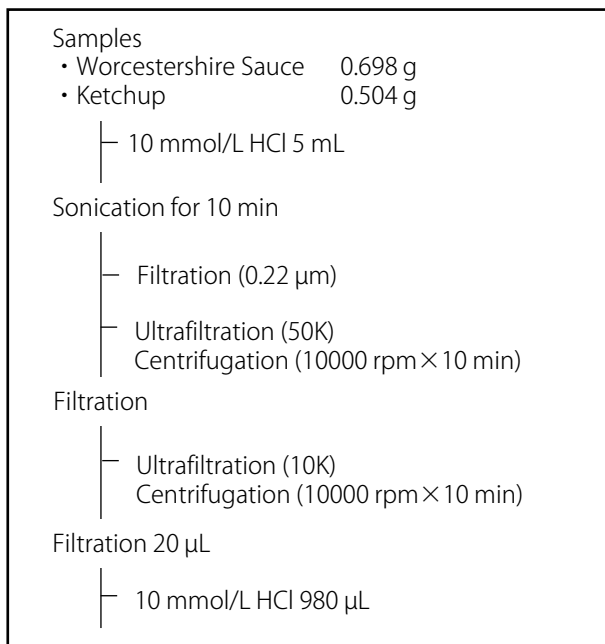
Samples
・Worcestershire Sauce 0.698 g
・Ketchup 0.504 g

10 mmol/L HCl 5 mL

Sonication for 10 min

Filtration (0.22 μm)

Ultrafiltration (50K)
Centrifugation (10000 rpm × 10 min)

Filtration

Ultrafiltration (10K)
Centrifugation (10000 rpm × 10 min)

Filtration 20 μL

10 mmol/L HCl 980 μL